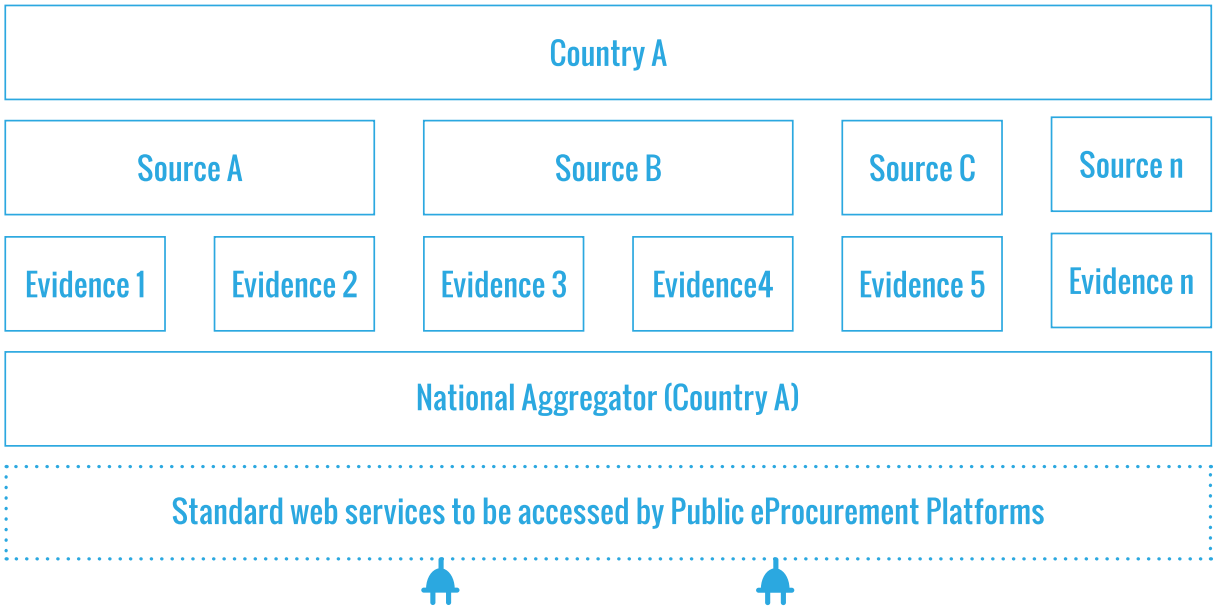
Country A

Source A

Source B

Source C

Source n

Evidence 1

Evidence 2

Evidence 3

Evidence4

Evidence 5

Evidence n

National Aggregator (Country A)

Standard web services to be accessed by Public eProcurement Platforms